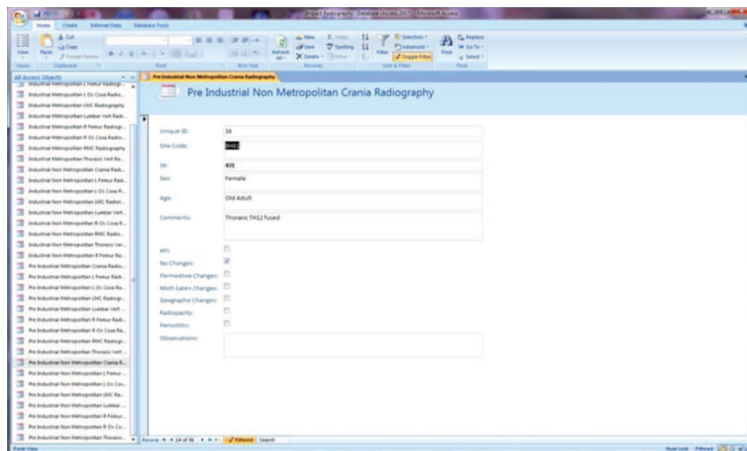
Home Create External Data Database Tools

View Paste Cut Copy Format Painter

Views Clipboard Font Rich Text

Refresh All New Save Delete Totals Spelling More

Records

Filter Selection Advanced Toggle Filter

Sort & Filter

Find Replace Go To Select

Find

All Access Objects

Industrial Metropolitan L Femur Radiogr...
Industrial Metropolitan L Os Coxa Radio...
Industrial Metropolitan LMC Radiography
Industrial Metropolitan Lumbar Vert Radi...
Industrial Metropolitan R Femur Radiogr...
Industrial Metropolitan R Os Coxa Radio...
Industrial Metropolitan RMC Radiography
Industrial Metropolitan Thoracic Vert Ra...
Industrial Non Metropolitan Crania Radi...
Industrial Non Metropolitan L Femur Radi...
Industrial Non Metropolitan L Os Coxa R...
Industrial Non Metropolitan LMC Radiogr...
Industrial Non Metropolitan Lumbar Vert...
Industrial Non Metropolitan R Os Coxa R...
Industrial Non Metropolitan RMC Radio...
Industrial Non Metropolitan Thoracic Ver...
Industrial Non Metropolitan R Femur Ra...
Pre Industrial Metropolitan Crania Radio...
Pre Industrial Metropolitan L Femur Radi...
Pre Industrial Metropolitan L Os Coxa Ra...
Pre Industrial Metropolitan LMC Radiogr...
Pre Industrial Metropolitan Lumbar Vert ...
Pre Industrial Metropolitan R Femur Radi...
Pre Industrial Metropolitan R Os Coxa Ra...
Pre Industrial Metropolitan RMC Radiogr...
Pre Industrial Metropolitan Thoracic Vert ...
Pre Industrial Non Metropolitan Crania R...
Pre Industrial Non Metropolitan L Femur ...
Pre Industrial Non Metropolitan L Os Cox...
Pre Industrial Non Metropolitan LMC Ra...
Pre Industrial Non Metropolitan Lumbar ...
Pre Industrial Non Metropolitan R Femur...
Pre Industrial Non Metropolitan R Os Co...
Pre Industrial Non Metropolitan Thoracic...

Pre Industrial Non Metropolitan Crania Radiography

Pre Industrial Non Metropolitan Crania Radiography

Unique ID: 16
Site Code: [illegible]
SK: 405
Sex: Female
Age: Old Adult
Comments: Thoracic TH12 fused
HPI:
No Changes:
Permeative Changes:
Moth Eaten Changes:
Geographic Changes:
Radiopacity:
Periostitis:
Observations:

Record: 16 of 56 Filtered Search

Form View Num Lock Filtered